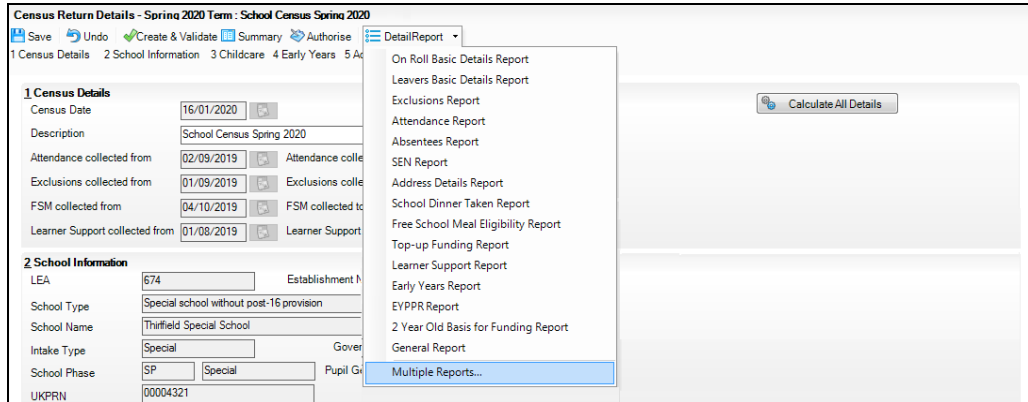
Census Return Details - Spring 2020 Term : School Census Spring 2020

Save Undo Create & Validate Summary Authorise DetailReport

1 Census Details 2 School Information 3 Childcare 4 Early Years 5 A

1 Census Details

Census Date 16/01/2020

Description School Census Spring 2020

Attendance collected from 02/09/2019 Attendance colle

Exclusions collected from 01/09/2019 Exclusions colle

FSM collected from 04/10/2019 FSM collected to

Learner Support collected from 01/08/2019 Learner Support

2 School Information

LEA 674 Establishment N

School Type Special school without post-16 provision

School Name Thirfield Special School

Intake Type Special Gove

School Phase SP Special Pupil Ge

UKPRN 00004321

On Roll Basic Details Report
Leavers Basic Details Report
Exclusions Report
Attendance Report
Absentees Report
SEN Report
Address Details Report
School Dinner Taken Report
Free School Meal Eligibility Report
Top-up Funding Report
Learner Support Report
Early Years Report
EYPPR Report
2 Year Old Basis for Funding Report
General Report
Multiple Reports...

Calculate All Details